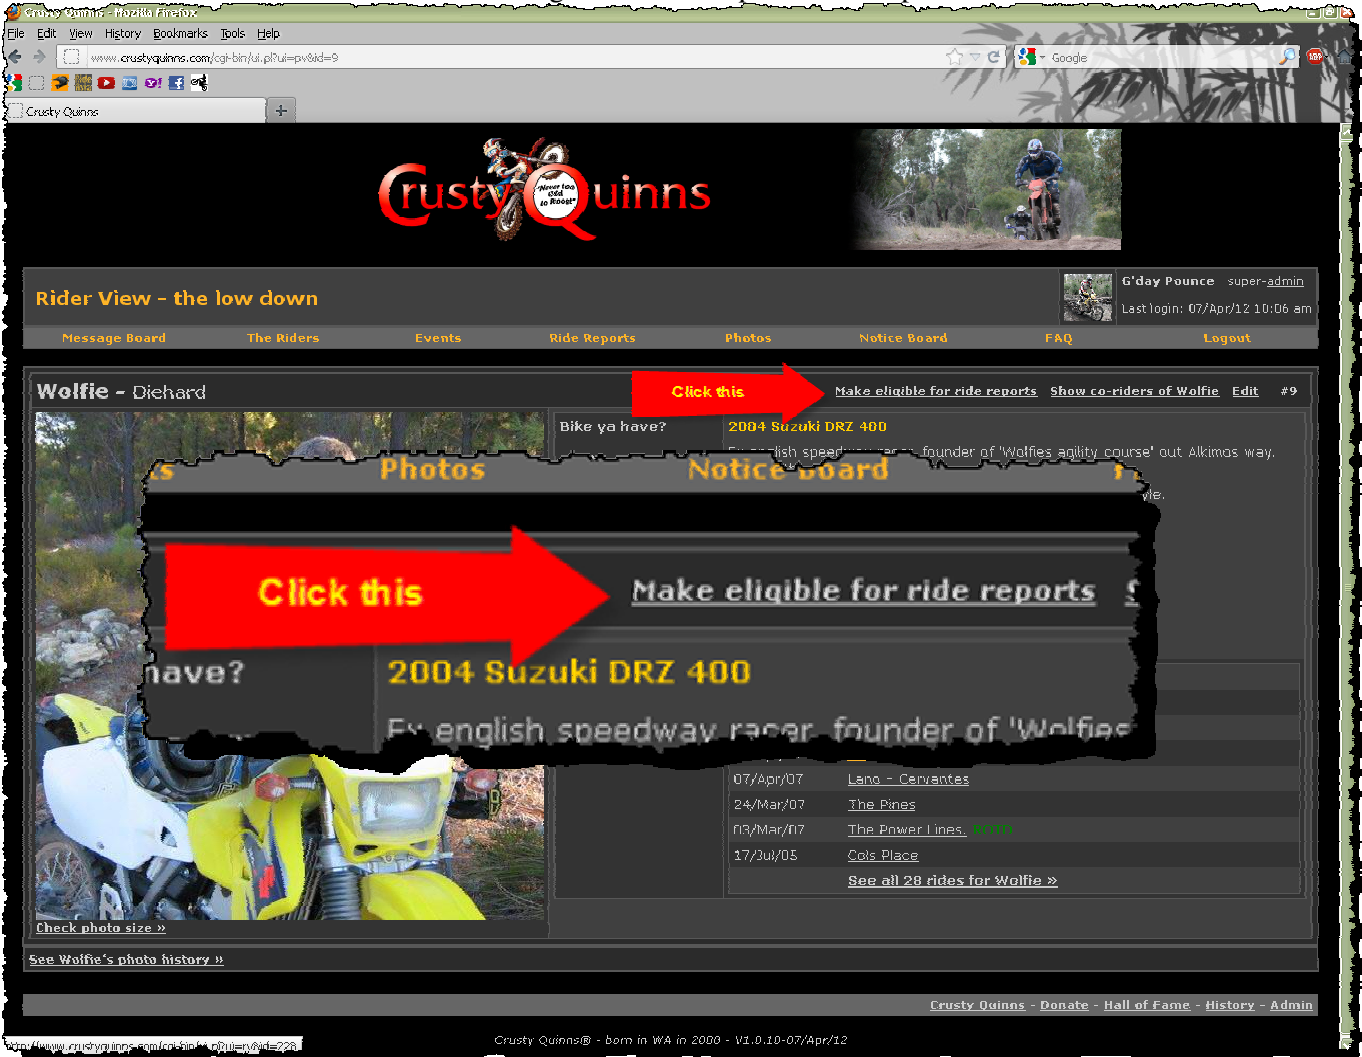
Crusty Quinns - Mozilla Firefox

File Edit View History Bookmarks Tools Help

www.crustyquinns.com/cgi-bin/ui.pl?ui=pv&id=9

Google

Crusty Quinns

Crusty Quinns
Never too old to Roost

Rider View - the low down

G'day Pounce super-admin
Last login: 07/Apr/12 10:06 am

Message Board | The Riders | Events | Ride Reports | Photos | Notice Board | FAQ | Logout

Wolfie - Diehard

Click this

Make eligible for ride reports | Show co-riders of Wolfie | Edit | #9

Bike ya have? | 2004 Suzuki DRZ 400

Ex english speedway racer, founder of 'Wolfies agility course' out Alkimos way.

Photos | Notice Board

Click this | Make eligible for ride reports

have? | 2004 Suzuki DRZ 400

Ex english speedway racer, founder of 'Wolfies

| 07/Apr/07 | Lang - Cervantes |
|---|---|
| 24/Mar/07 | The Pines |
| 03/Mar/07 | The Power Lines. |
| 17/Jul/05 | Cols Place |

See all 28 rides for Wolfie »

Check photo size »

See Wolfie's photo history »

Crusty Quinns - Donate - Hall of Fame - History - Admin

Crusty Quinns® - born in WA in 2000 - V1.0.10-07/Apr/12

http://www.crustyquinns.com/cgi-bin/ui.pl?ui=rv&id=226